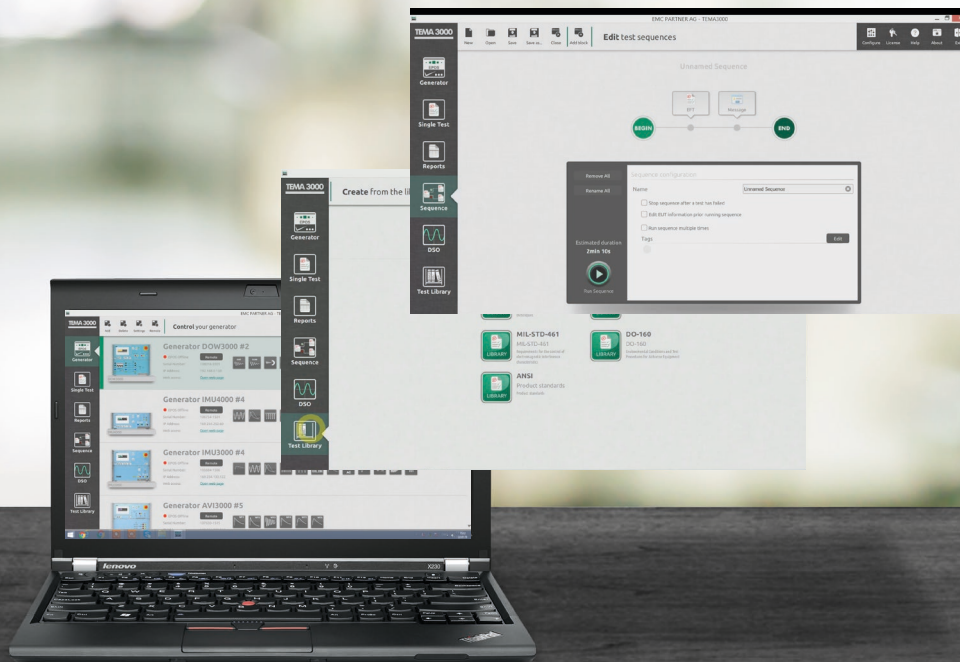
EMC PARTNER AG - TEMA3000

TEMA 3000

New Open Save Save as... Close Add block

Edit test sequences

Configure License Help About

Generator

Single Test

Reports

Sequence

DSO

Test Library

Unnamed Sequence

EFT

Message

BEGIN

END

Remove All

Rename All

Sequence configuration

Name

Unnamed Sequence

Stop sequence after a test run failed

Edit EUT information prior running sequence

Run sequence multiple times

Tags

Edit

Estimated duration
2min 10s

Run Sequence

TEMA 3000

Create from the li

Generator

Single Test

Reports

Sequence

DSO

Test Library

MIL-STD-461

MIL-STD-461

LIBRARY

DO-160

DO-160

LIBRARY

ANSI

Product standards

LIBRARY

EMC PARTNER AG - TE

TEMA 3000

Control your generator

Generator

Single Test

Reports

Sequence

DSO

Test Library

Generator DOW3000 #2

Generator IMU4000 #4

Generator IMU3000 #4

Generator AVI3000 #5

lenovo

X230

ThinkPad